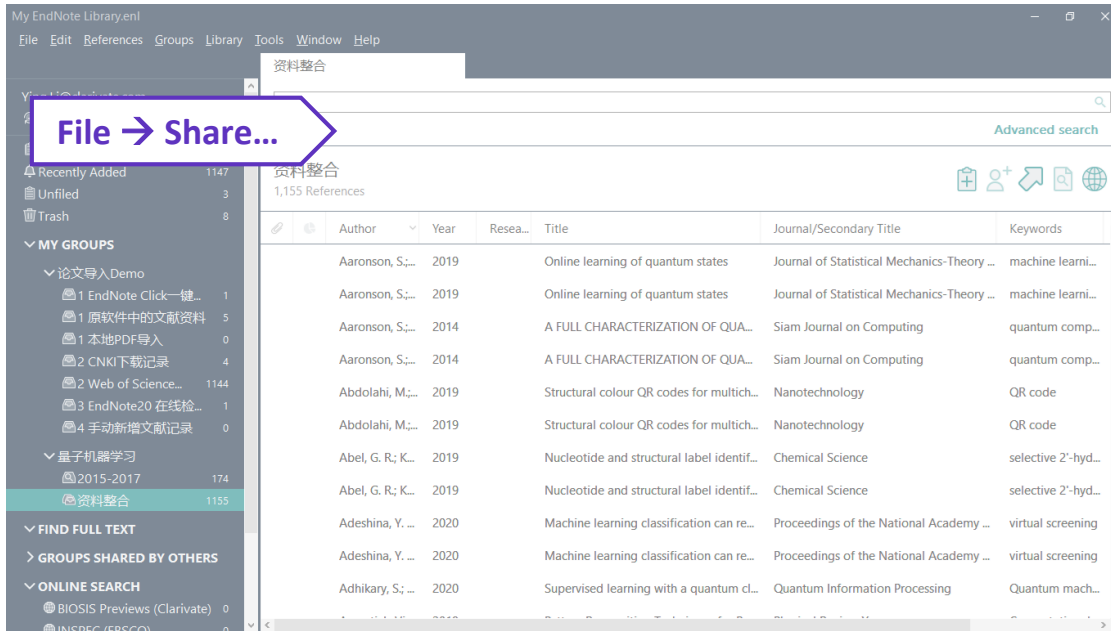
My EndNote Library.enl

File Edit References Groups Library Tools Window Help

资料整合

File → Share...

Advanced search

Recently Added 1147
Unfiled 3
Trash 8

MY GROUPS
论文导入Demo
1 EndNote Click一键... 1
1 原软件中的文献资料 5
1 本地PDF导入 0
2 CNKI下载记录 4
2 Web of Science... 1144
3 EndNote20 在线检... 1
4 手动新增文献记录 0
量子机器学习
2015-2017 174
资料整合 1155
FIND FULL TEXT
GROUPS SHARED BY OTHERS
ONLINE SEARCH
BIOSIS Previews (Clarivate) 0

资料整合
1,155 References

| Author | Year | Resea... | Title | Journal/Secondary Title | Keywords |
|---|---|---|---|---|---|
| Aaronson, S.;... | 2019 | | Online learning of quantum states | Journal of Statistical Mechanics-Theory ... | machine learni... |
| Aaronson, S.;... | 2019 | | Online learning of quantum states | Journal of Statistical Mechanics-Theory ... | machine learni... |
| Aaronson, S.;... | 2014 | | A FULL CHARACTERIZATION OF QUA... | Siam Journal on Computing | quantum comp... |
| Aaronson, S.;... | 2014 | | A FULL CHARACTERIZATION OF QUA... | Siam Journal on Computing | quantum comp... |
| Abdolahi, M.;... | 2019 | | Structural colour QR codes for multich... | Nanotechnology | QR code |
| Abdolahi, M.;... | 2019 | | Structural colour QR codes for multich... | Nanotechnology | QR code |
| Abel, G. R.; K... | 2019 | | Nucleotide and structural label identif... | Chemical Science | selective 2'-hyd... |
| Abel, G. R.; K... | 2019 | | Nucleotide and structural label identif... | Chemical Science | selective 2'-hyd... |
| Adeshina, Y. ... | 2020 | | Machine learning classification can re... | Proceedings of the National Academy ... | virtual screening |
| Adeshina, Y. ... | 2020 | | Machine learning classification can re... | Proceedings of the National Academy ... | virtual screening |
| Adhikary, S.; ... | 2020 | | Supervised learning with a quantum cl... | Quantum Information Processing | Quantum mach... |